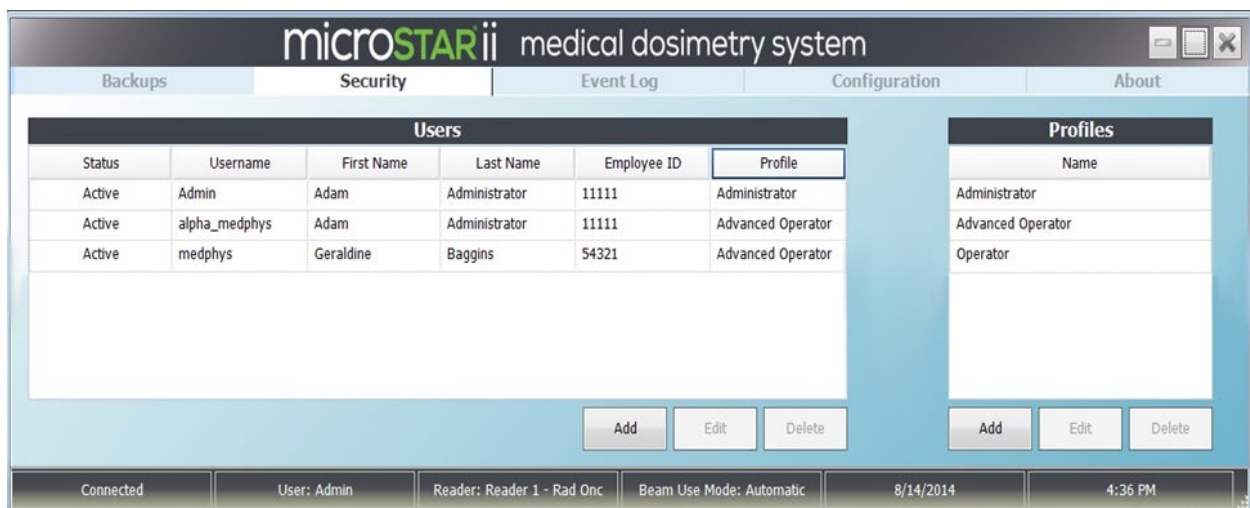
microSTARii medical dosimetry system

Backups | Security | Event Log | Configuration | About

Users

| Status | Username | First Name | Last Name | Employee ID | Profile |
|---|---|---|---|---|---|
| Active | Admin | Adam | Administrator | 11111 | Administrator |
| Active | alpha_medphys | Adam | Administrator | 11111 | Advanced Operator |
| Active | medphys | Geraldine | Baggins | 54321 | Advanced Operator |

Add Edit Delete

Profiles

| Name |
|---|
| Administrator |
| Advanced Operator |
| Operator |

Add Edit Delete

Connected | User: Admin | Reader: Reader 1 - Rad Onc | Beam Use Mode: Automatic | 8/14/2014 | 4:36 PM